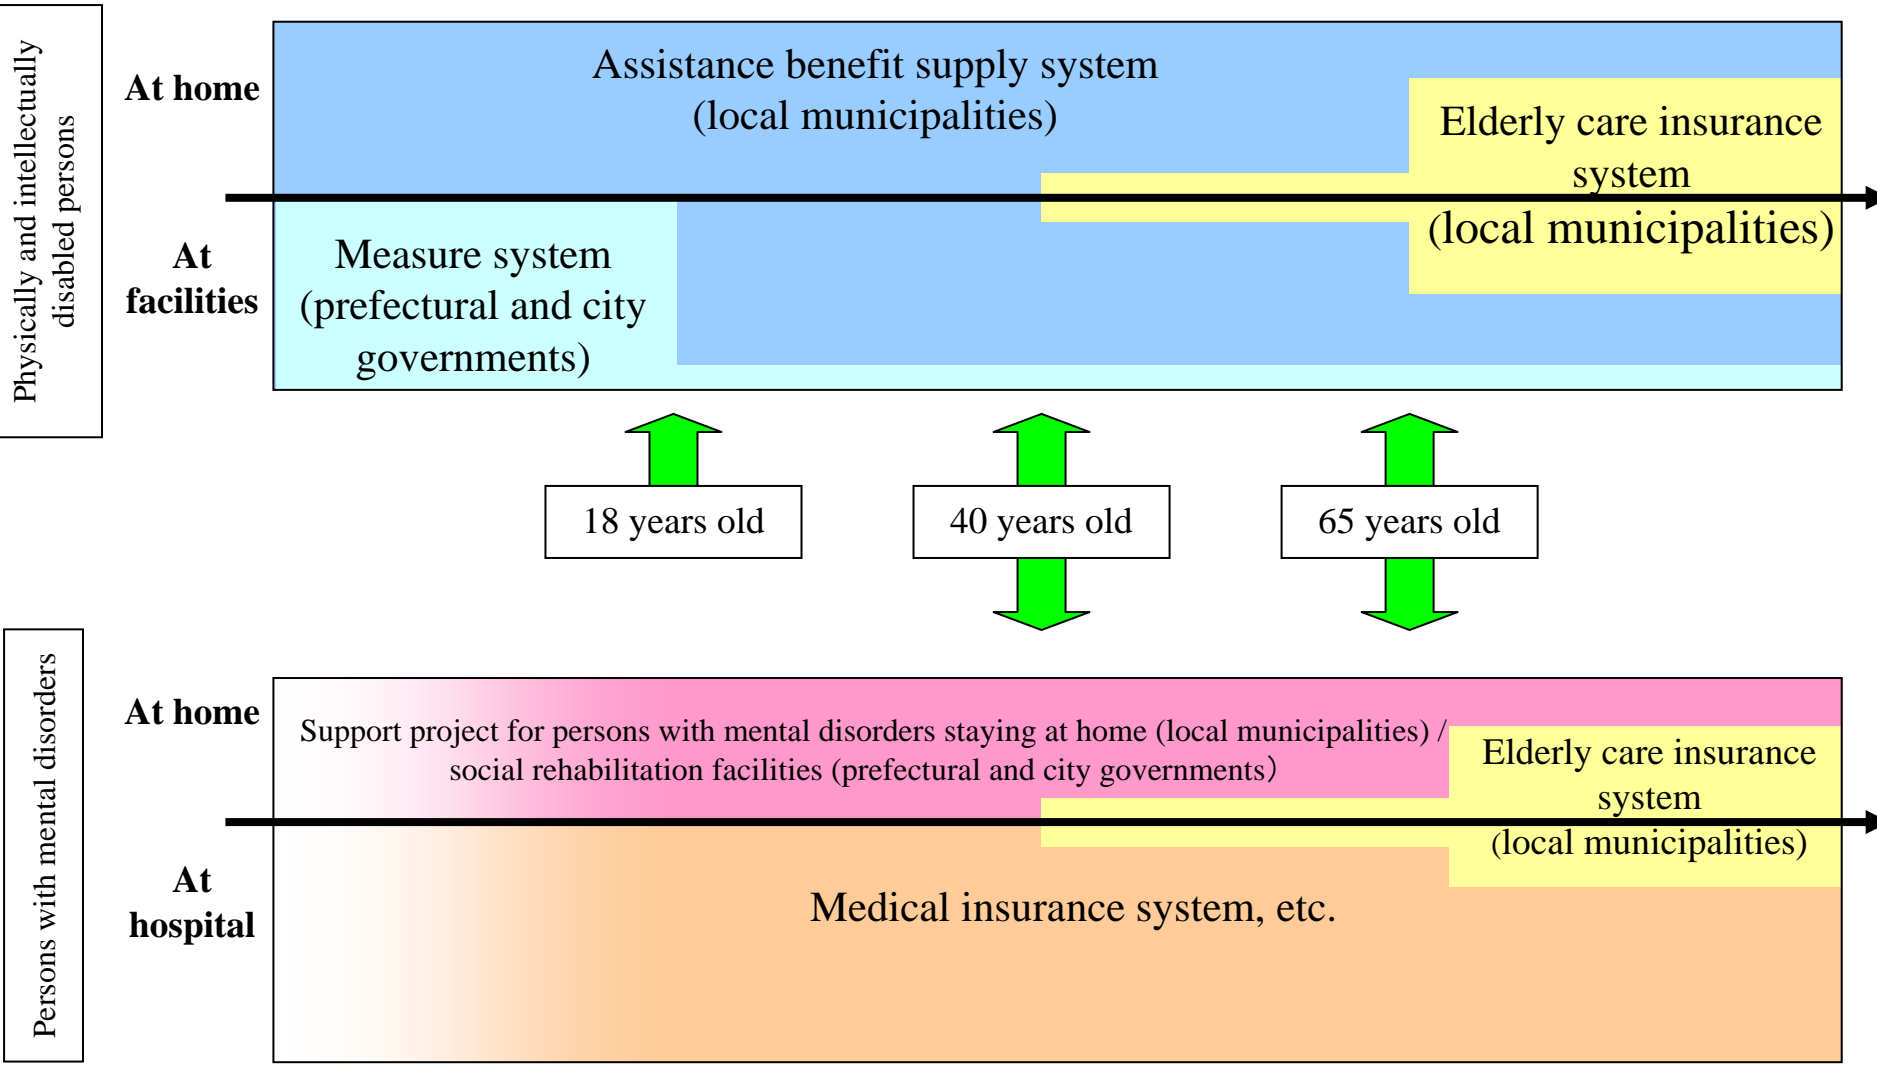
Physically and intellectually disabled persons

At home

At facilities

Assistance benefit supply system (local municipalities)

Elderly care insurance system (local municipalities)

Measure system (prefectural and city governments)

18 years old

40 years old

65 years old

Persons with mental disorders

At home

At hospital

Support project for persons with mental disorders staying at home (local municipalities) / social rehabilitation facilities (prefectural and city governments)

Elderly care insurance system (local municipalities)

Medical insurance system, etc.